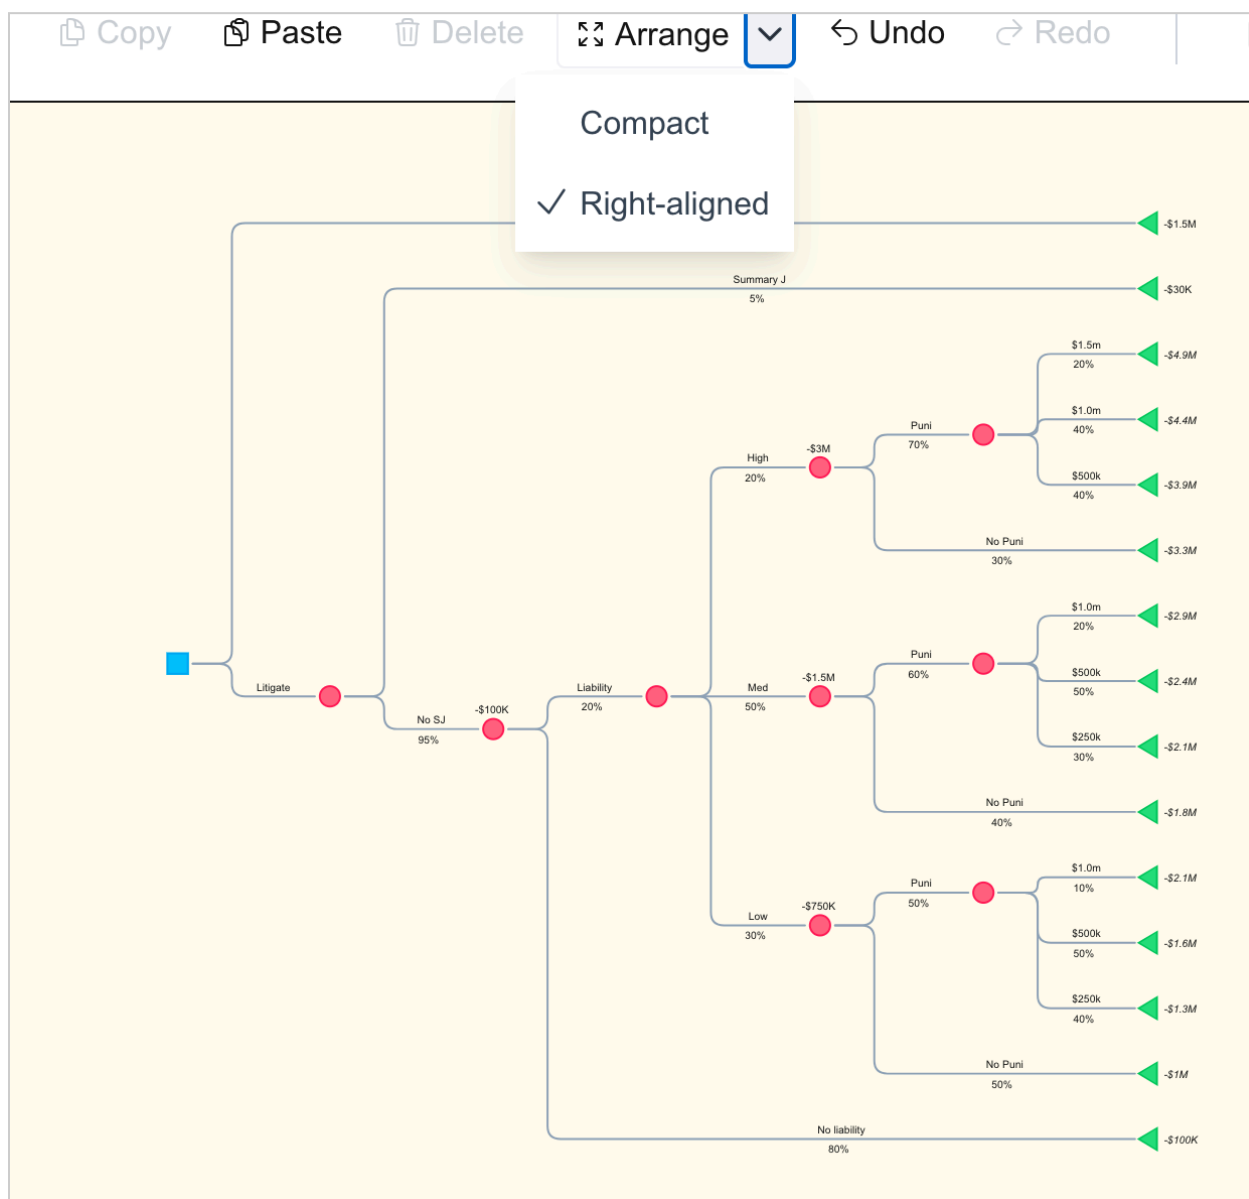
Copy Paste Delete Arrange Undo Redo

Compact
✓ Right-aligned

-$1.5M

Summary J
5%
-$30K

Litigate

No SJ
95%
-$100K

Liability
20%

High
20%
-$3M

Puni
70%

$1.5m
20%
-$4.9M

$1.0m
40%
-$4.4M

$500k
40%
-$3.9M

No Puni
30%
-$3.3M

Med
50%
-$1.5M

Puni
60%

$1.0m
20%
-$2.9M

$500k
50%
-$2.4M

$250k
30%
-$2.1M

No Puni
40%
-$1.8M

Low
30%
-$750K

Puni
50%

$1.0m
10%
-$2.1M

$500k
50%
-$1.6M

$250k
40%
-$1.3M

No Puni
50%
-$1M

No liability
80%
-$100K